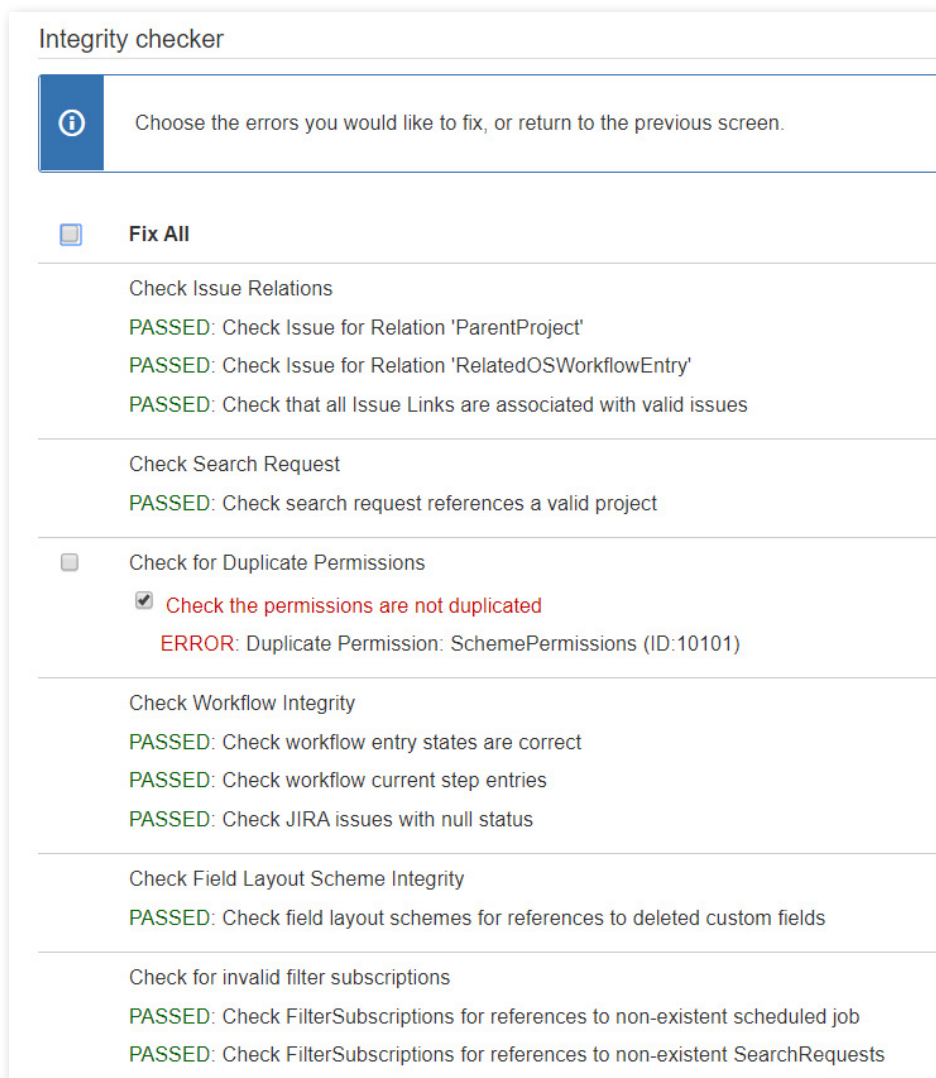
Integrity checker

Choose the errors you would like to fix, or return to the previous screen.

Fix All

Check Issue Relations

PASSED: Check Issue for Relation 'ParentProject'

PASSED: Check Issue for Relation 'RelatedOSWorkflowEntry'

PASSED: Check that all Issue Links are associated with valid issues

Check Search Request

PASSED: Check search request references a valid project

Check for Duplicate Permissions

Check the permissions are not duplicated

ERROR: Duplicate Permission: SchemePermissions (ID:10101)

Check Workflow Integrity

PASSED: Check workflow entry states are correct

PASSED: Check workflow current step entries

PASSED: Check JIRA issues with null status

Check Field Layout Scheme Integrity

PASSED: Check field layout schemes for references to deleted custom fields

Check for invalid filter subscriptions

PASSED: Check FilterSubscriptions for references to non-existent scheduled job

PASSED: Check FilterSubscriptions for references to non-existent SearchRequests